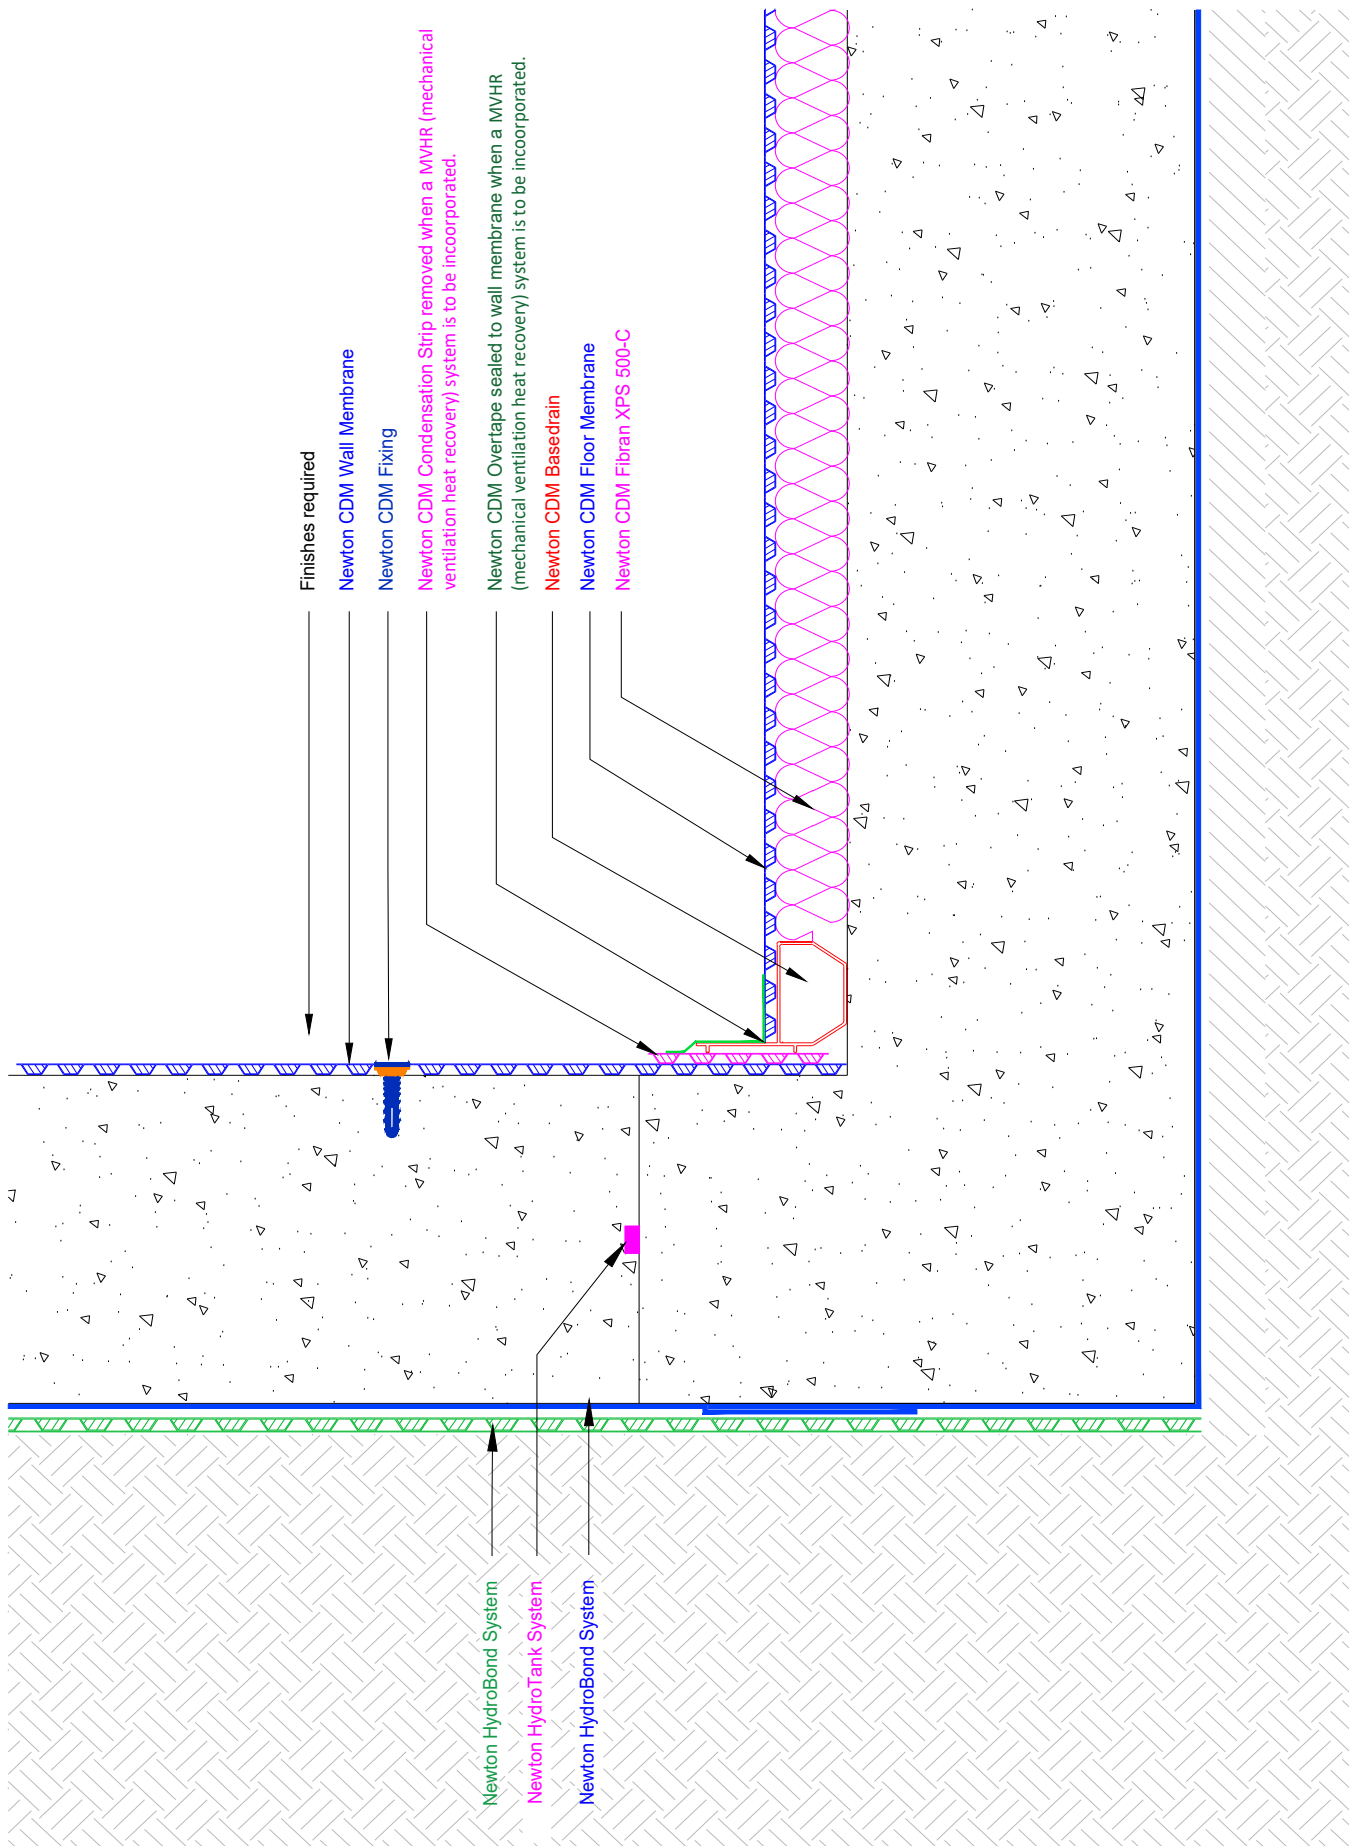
Finishes required

Newton CDM Wall Membrane

Newton CDM Fixing

Newton CDM Condensation Strip removed when a MVHR (mechanical ventilation heat recovery) system is to be incoorporated.

Newton CDM Overtape sealed to wall membrane when a MVHR (mechanical ventilation heat recovery) system is to be incoorporated.

Newton CDM Basedrain

Newton CDM Floor Membrane

Newton CDM Fibran XPS 500-C

Newton HydroBond System

Newton HydroTank System

Newton HydroBond System